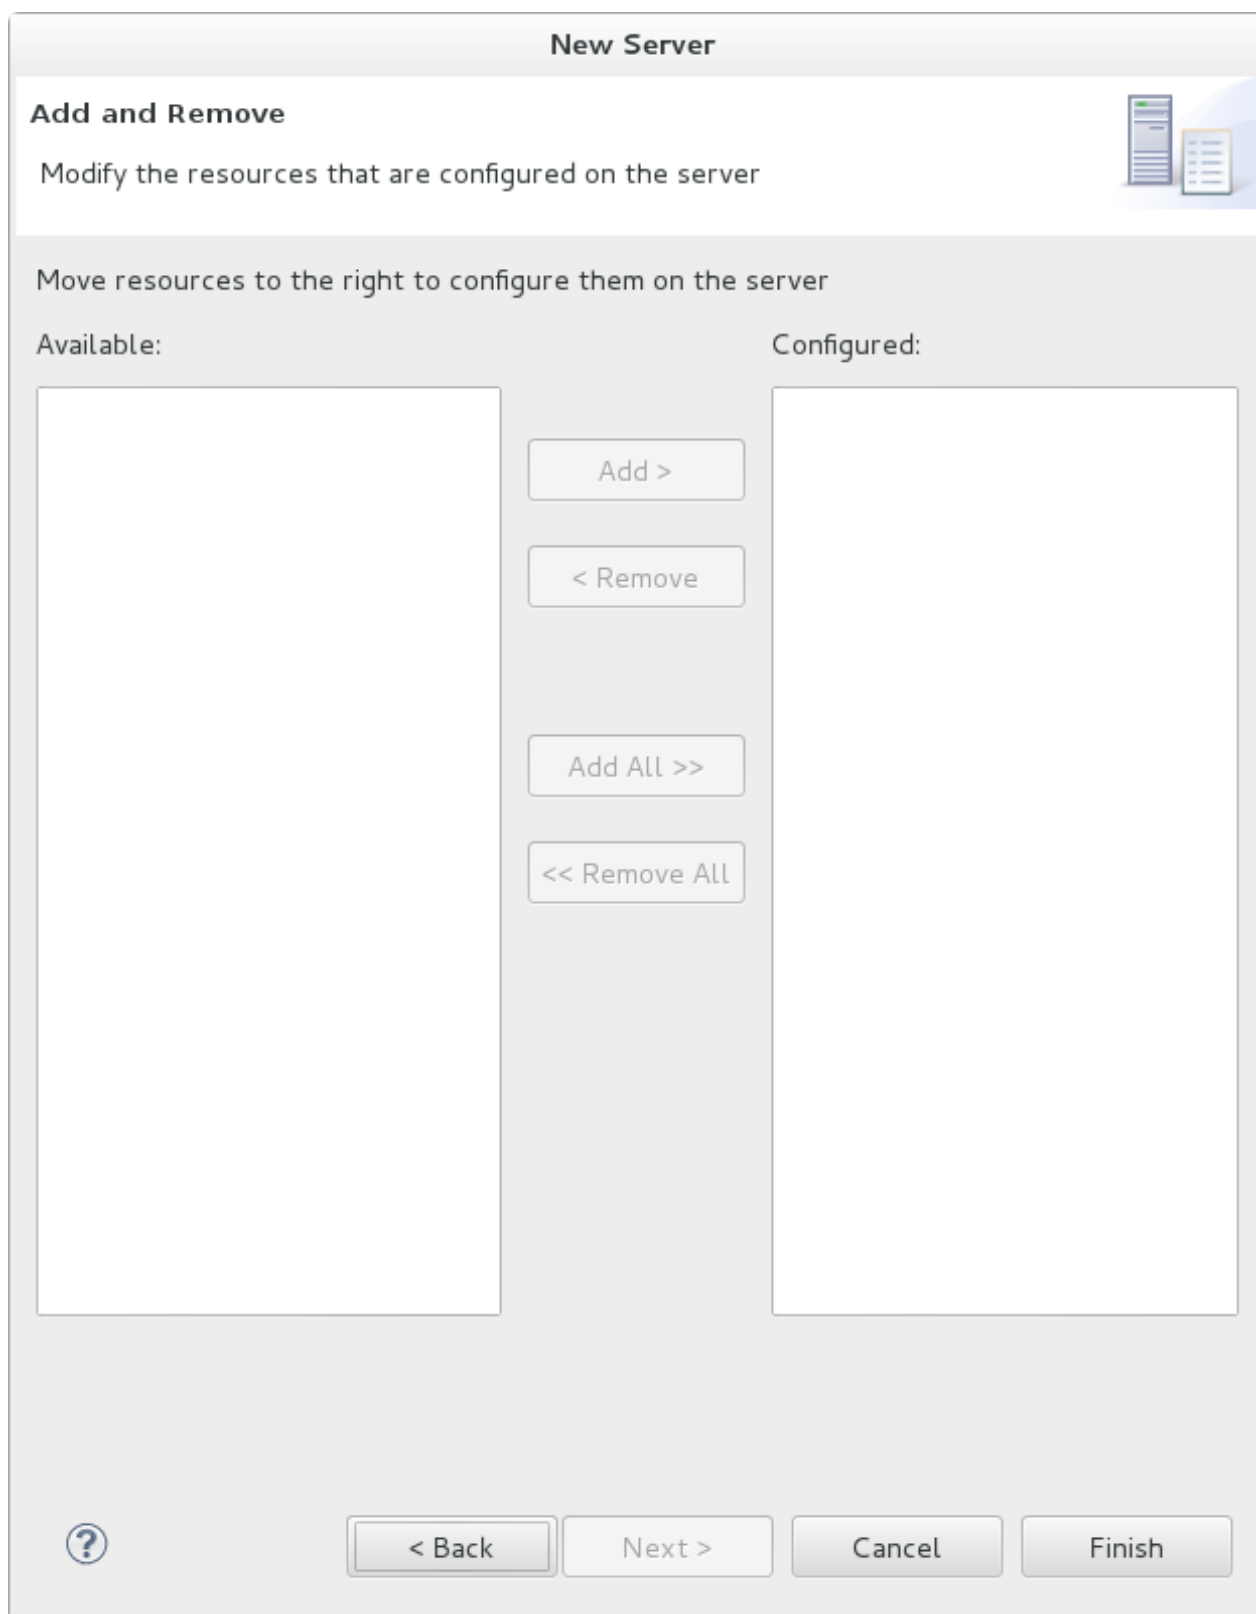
New Server

Add and Remove

Modify the resources that are configured on the server

Move resources to the right to configure them on the server

Available:

Configured:

Add >

< Remove

Add All >>

<< Remove All

?

< Back

Next >

Cancel

Finish